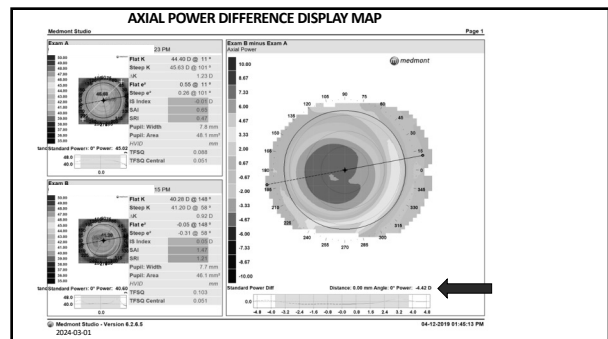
AXIAL POWER DIFFERENCE DISPLAY MAP

Medmont Studio

Page 1

Exam A

23 PM

Flat K 44.40 D @ 11 °

Steep K 45.63 D @ 101 °

ΔK 1.23 D

Flat e² 0.55 @ 11 °

Steep e² 0.26 @ 101 °

IS Index 0.01 D

SAI 0.65

SRI 0.47

Pupil: Width 7.8 mm

Pupil: Area 48.1 mm²

HVID mm

TFSQ 0.088

TFSQ Central 0.051

Standard Power: 0° Power: 45.02

48.0

40.0

0.0

Exam B

15 PM

Flat K 40.28 D @ 148 °

Steep K 41.20 D @ 58 °

ΔK 0.92 D

Flat e² -0.05 @ 148 °

Steep e² -0.31 @ 58 °

IS Index 0.03 D

SAI 1.47

SRI 1.31

Pupil: Width 7.7 mm

Pupil: Area 48.1 mm²

HVID mm

TFSQ 0.103

TFSQ Central 0.051

Standard Power: 0° Power: 40.60

48.0

40.0

0.0

Exam B minus Exam A

Axial Power

medmont

10.00

8.67

7.33

6.00

4.67

3.33

2.00

0.67

-0.67

-2.00

-3.33

-4.67

-6.00

-7.33

-8.67

-10.00

120 90 75 135 45 30 15 0 345 330 315 300 285 270 255 240 225 210 195 180 165

Standard Power Diff

Distance: 0.00 mm Angle: 0° Power: -4.42 D

-4.8 -4.0 -3.2 -2.4 -1.6 -0.8 0.0 0.8 1.6 2.4 3.2 4.0 4.8

Medmont Studio - Version 6.2.6.5

04-12-2019 01:48:13 PM

2024-03-01